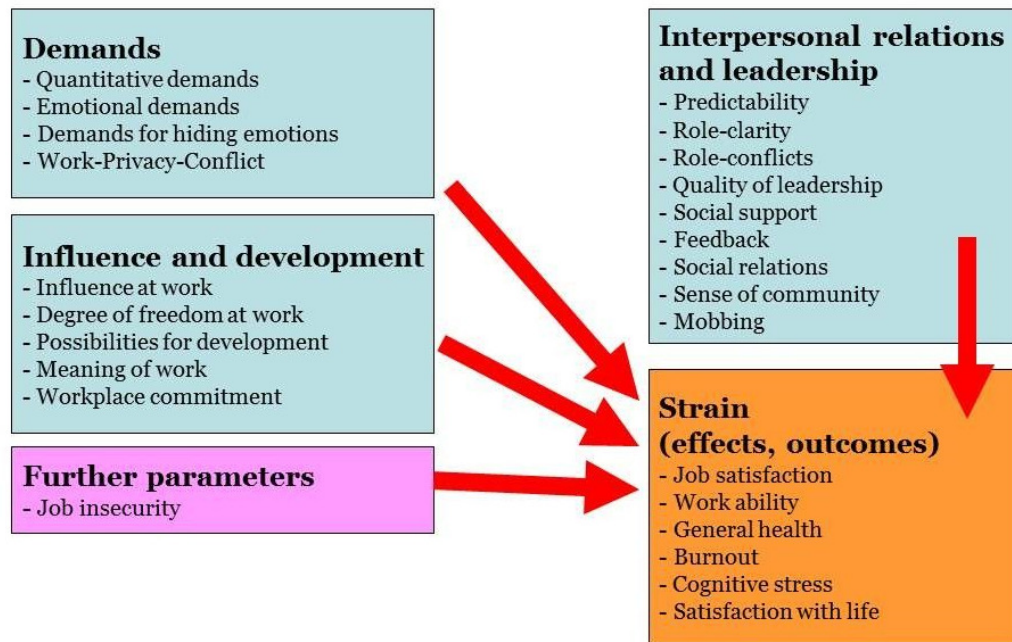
Demands
- Quantitative demands
- Emotional demands
- Demands for hiding emotions
- Work-Privacy-Conflict

Influence and development
- Influence at work
- Degree of freedom at work
- Possibilities for development
- Meaning of work
- Workplace commitment

Further parameters
- Job insecurity

Interpersonal relations and leadership
- Predictability
- Role-clarity
- Role-conflicts
- Quality of leadership
- Social support
- Feedback
- Social relations
- Sense of community
- Mobbing

Strain
(effects, outcomes)
- Job satisfaction
- Work ability
- General health
- Burnout
- Cognitive stress
- Satisfaction with life